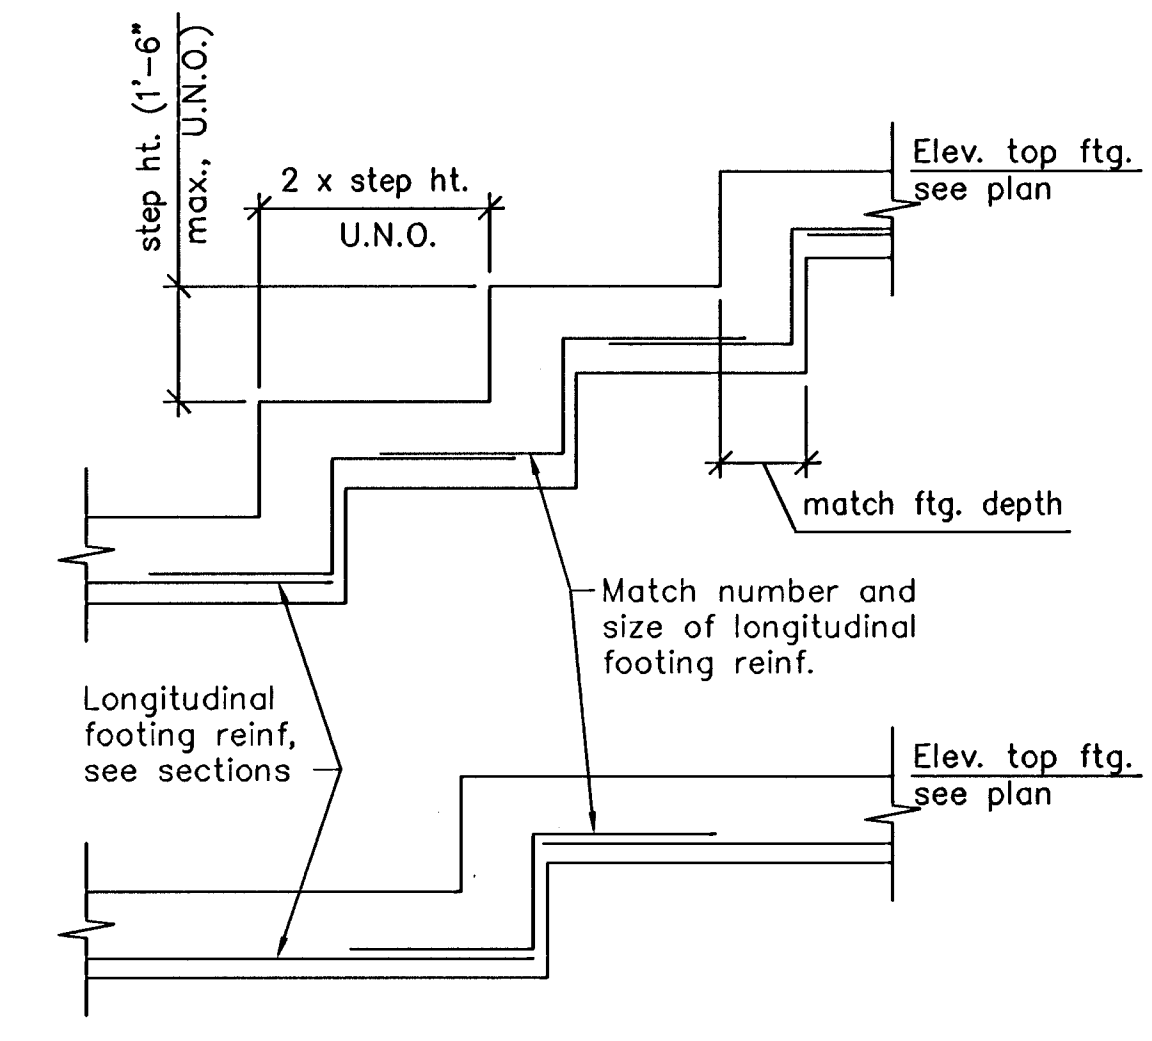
step ht. (1'-6" max., U.N.O.)

2 x step ht.
U.N.O.

Elev. top ftg.
see plan

match ftg. depth

Match number and size of longitudinal footing reinf.

Longitudinal footing reinf, see sections

Elev. top ftg.
see plan